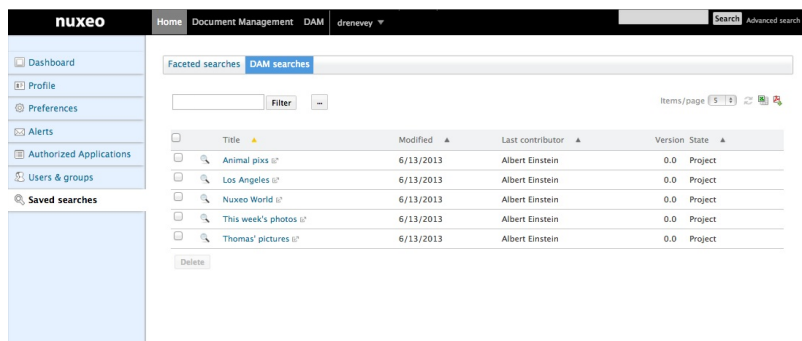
nuxeo

Home Document Management DAM drenevey ▼

Search Advanced search

Dashboard
Profile
Preferences
Alerts
Authorized Applications
Users & groups
Saved searches

Faceted searches DAM searches

Filter ...

Items/page 5

| | | Title ▲ | Modified ▲ | Last contributor ▲ | Version | State ▲ |
|---|---|---|---|---|---|---|
| | | Animal pixs | 6/13/2013 | Albert Einstein | 0.0 | Project |
| | | Los Angeles | 6/13/2013 | Albert Einstein | 0.0 | Project |
| | | Nuxeo World | 6/13/2013 | Albert Einstein | 0.0 | Project |
| | | This week's photos | 6/13/2013 | Albert Einstein | 0.0 | Project |
| | | Thomas' pictures | 6/13/2013 | Albert Einstein | 0.0 | Project |

Delete